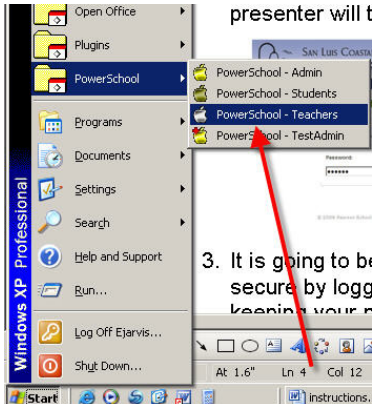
presenter will t

Open Office
Plugins
PowerSchool
PowerSchool - Admin
PowerSchool - Students
PowerSchool - Teachers
PowerSchool - TestAdmin

San Luis Coasta

Password:

Programs
Documents
Settings
Search
Help and Support
Run...

Windows XP Professional

3. It is going to be secure by logg keeping your p

Log Off Ejarvis...
Shut Down...

At 1.6" Ln 4 Col 12

Start

instructions.